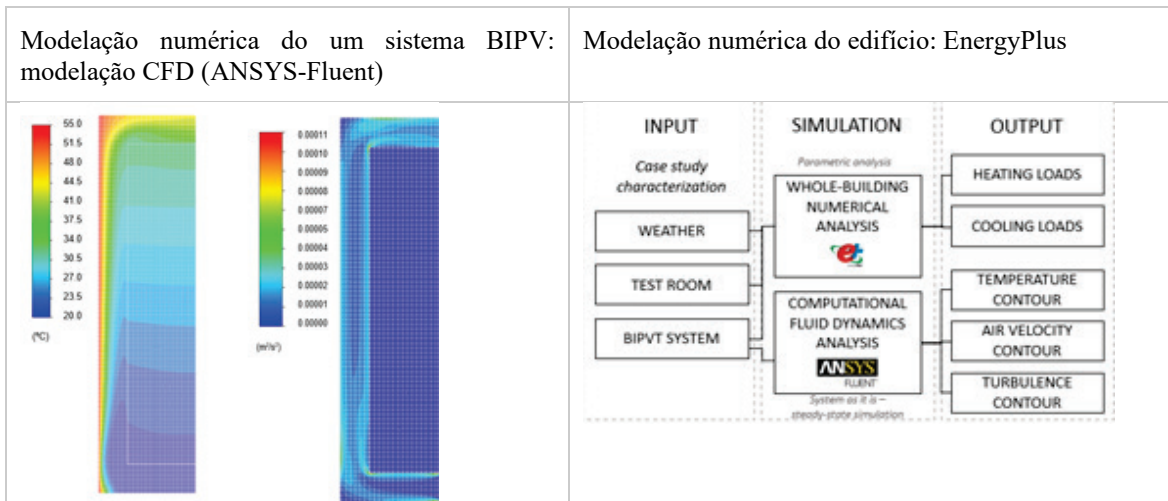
| Modelação numérica do um sistema BIPV: modelação CFD (ANSYS-Fluent) | Modelação numérica do edifício: EnergyPlus |
|---|---|
| 55.0 51.5 48.0 44.5 41.0 37.5 34.0 30.5 27.0 23.5 20.0 (°C) 0.00011 0.00010 0.00009 0.00008 0.00007 0.00006 0.00004 0.00003 0.00002 0.00001 0.00000 (m²/s²) | INPUT SIMULATION OUTPUT Case study characterization Parametric analysis WEATHER TEST ROOM BIPVT SYSTEM WHOLE-BUILDING NUMERICAL ANALYSIS COMPUTATIONAL FLUID DYNAMICS ANALYSIS ANSYS FLUENT System as it is – steady-state simulation HEATING LOADS COOLING LOADS TEMPERATURE CONTOUR AIR VELOCITY CONTOUR TURBULENCE CONTOUR |